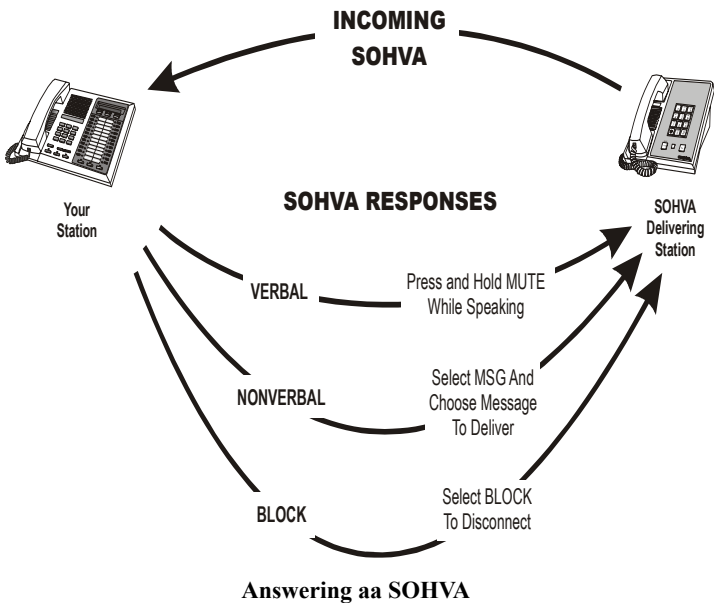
INCOMING SOHVA

Your Station

SOHVA Delivering Station

SOHVA RESPONSES

VERBAL

Press and Hold MUTE While Speaking

NONVERBAL

Select MSG And Choose Message To Deliver

BLOCK

Select BLOCK To Disconnect

Answering aa SOHVA